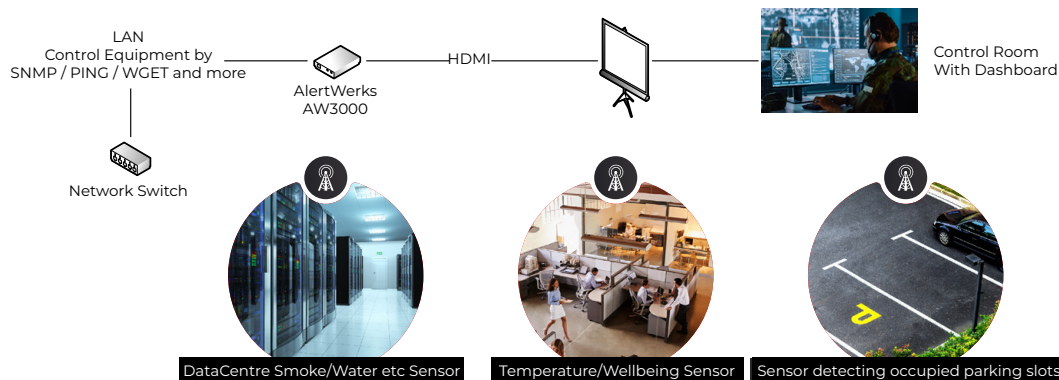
LAN
Control Equipment by
SNMP / PING / WGET and more

AlertWerks
AW3000

HDMI

Control Room
With Dashboard

Network Switch

DataCentre Smoke/Water etc Sensor

Temperature/Wellbeing Sensor

Sensor detecting occupied parking slots